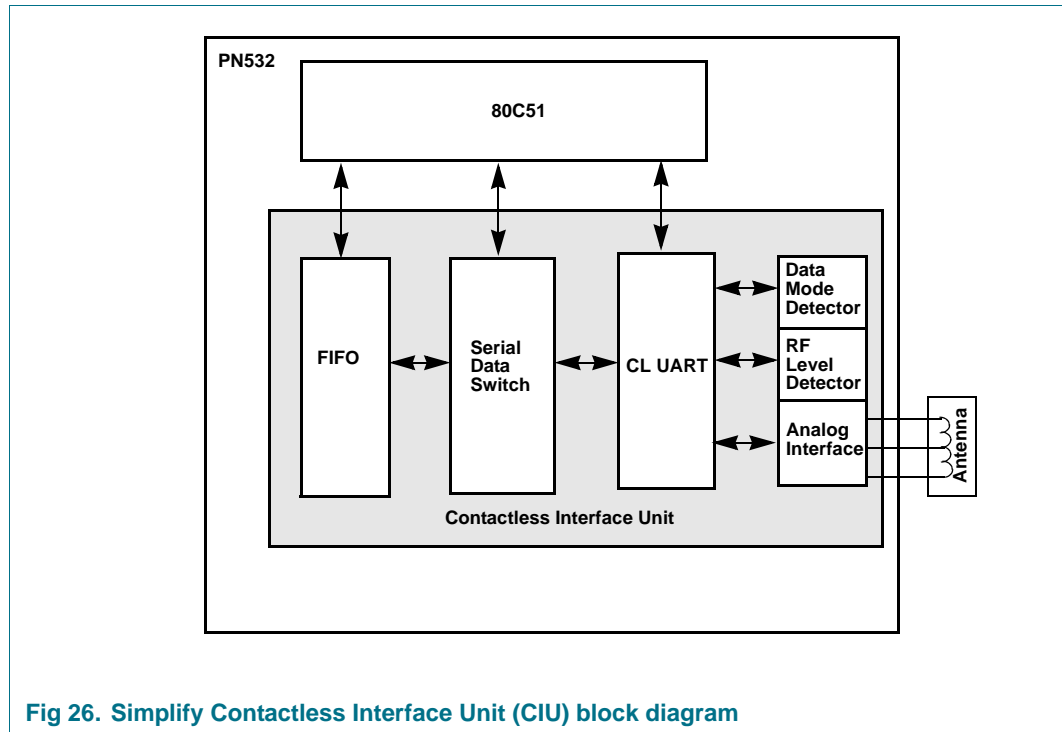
PN532

80C51

FIFO

Serial Data Switch

CL UART

Data Mode Detector

RF Level Detector

Analog Interface

Antenna

Contactless Interface Unit

Fig 26. Simplify Contactless Interface Unit (CIU) block diagram